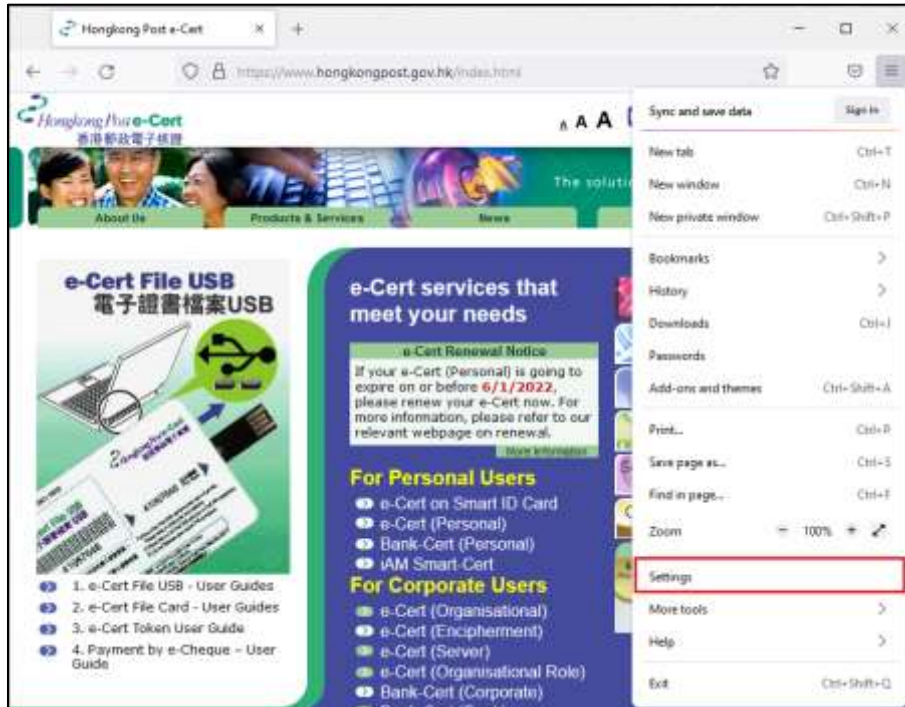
Hongkong Post e-Cert
https://www.hongkongpost.gov.hk/index.html

Hongkong Post e-Cert
香港郵政電子核證

A A A

The soluti

About Us
Products & Services
News

e-Cert File USB
電子證書檔案USB

1. e-Cert File USB - User Guides
2. e-Cert File Card - User Guides
3. e-Cert Token User Guide
4. Payment by e-Cheque – User Guide

e-Cert services that meet your needs

e-Cert Renewal Notice
If your e-Cert (Personal) is going to expire on or before 6/1/2022, please renew your e-Cert now. For more information, please refer to our relevant webpage on renewal.
More information

For Personal Users
e-Cert on Smart ID Card
e-Cert (Personal)
Bank-Cert (Personal)
iAM Smart-Cert

For Corporate Users
e-Cert (Organisational)
e-Cert (Encipherment)
e-Cert (Server)
e-Cert (Organisational Role)
Bank-Cert (Corporate)

Sync and save data
Sign In
New tab Ctrl+T
New window Ctrl+N
New private window Ctrl+Shift+P
Bookmarks
History
Downloads Ctrl+J
Passwords
Add-ons and themes Ctrl+Shift+A
Print... Ctrl+P
Save page as... Ctrl+S
Find in page... Ctrl+F
Zoom − 100% +
Settings
More tools
Help
Exit Ctrl+Shift+Q